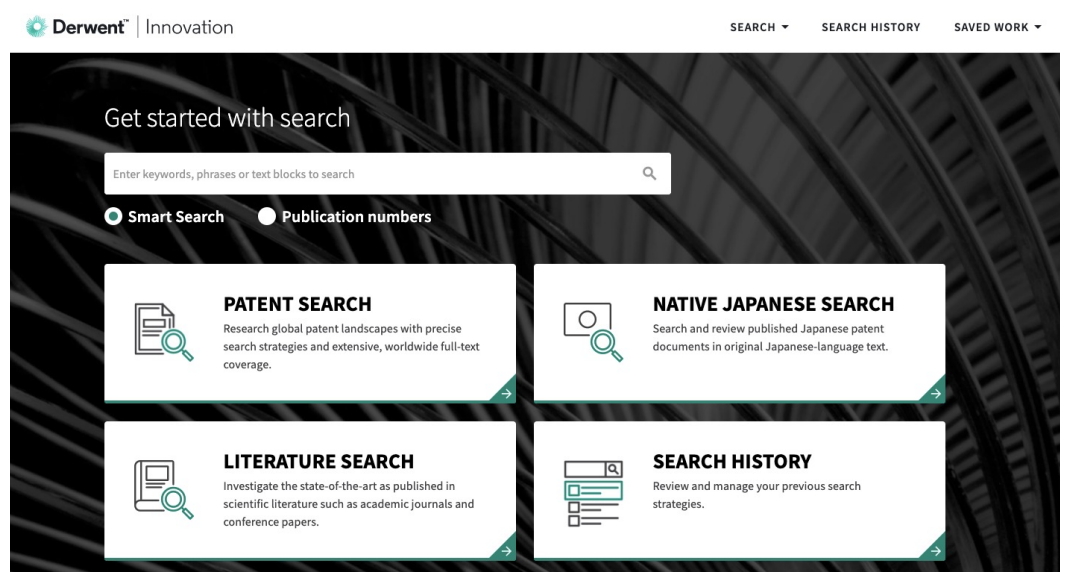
Derwent™ | Innovation

SEARCH ▾ SEARCH HISTORY SAVED WORK ▾

Get started with search

Enter keywords, phrases or text blocks to search

Smart Search Publication numbers

PATENT SEARCH
Research global patent landscapes with precise search strategies and extensive, worldwide full-text coverage.

NATIVE JAPANESE SEARCH
Search and review published Japanese patent documents in original Japanese-language text.

LITERATURE SEARCH
Investigate the state-of-the-art as published in scientific literature such as academic journals and conference papers.

SEARCH HISTORY
Review and manage your previous search strategies.